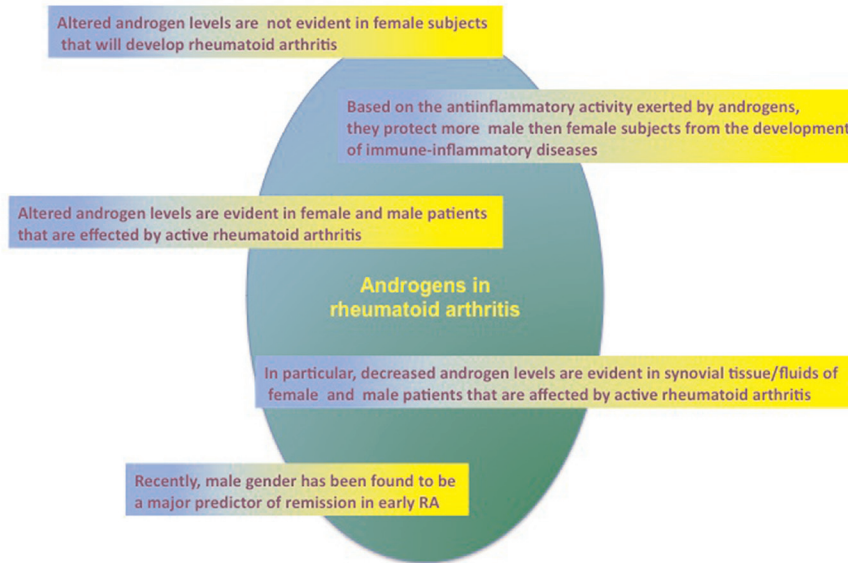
Altered androgen levels are not evident in female subjects that will develop rheumatoid arthritis

Based on the antiinflammatory activity exerted by androgens, they protect more male then female subjects from the development of immune-inflammatory diseases

Altered androgen levels are evident in female and male patients that are effected by active rheumatoid arthritis

Androgens in rheumatoid arthritis

In particular, decreased androgen levels are evident in synovial tissue/fluids of female and male patients that are affected by active rheumatoid arthritis

Recently, male gender has been found to be a major predictor of remission in early RA